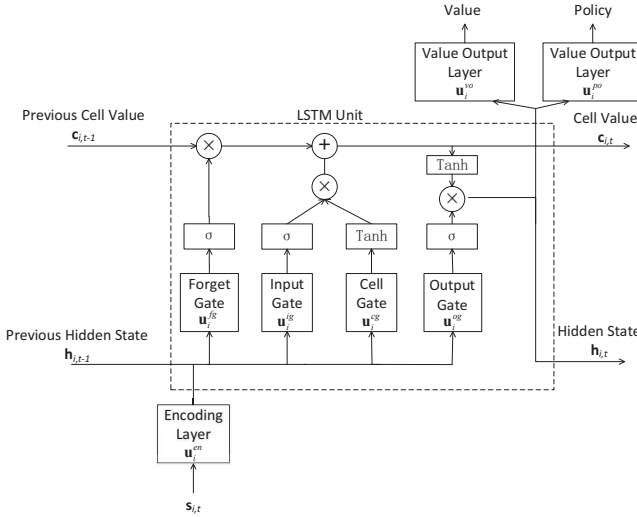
Value

Policy

Value Output Layer $\mathbf{u}_i^{vo}$

Value Output Layer $\mathbf{u}_i^{po}$

Previous Cell Value $\mathbf{c}_{i,t-1}$

LSTM Unit

Cell Value $\mathbf{c}_{i,t}$

$\times$

$+$

$\times$

Tanh

$\times$

σ

σ

Tanh

σ

Forget Gate $\mathbf{u}_i^{fg}$

Input Gate $\mathbf{u}_i^{ig}$

Cell Gate $\mathbf{u}_i^{cg}$

Output Gate $\mathbf{u}_i^{og}$

Previous Hidden State $\mathbf{h}_{i,t-1}$

Hidden State $\mathbf{h}_{i,t}$

Encoding Layer $\mathbf{u}_i^{en}$

$\mathbf{s}_{i,t}$